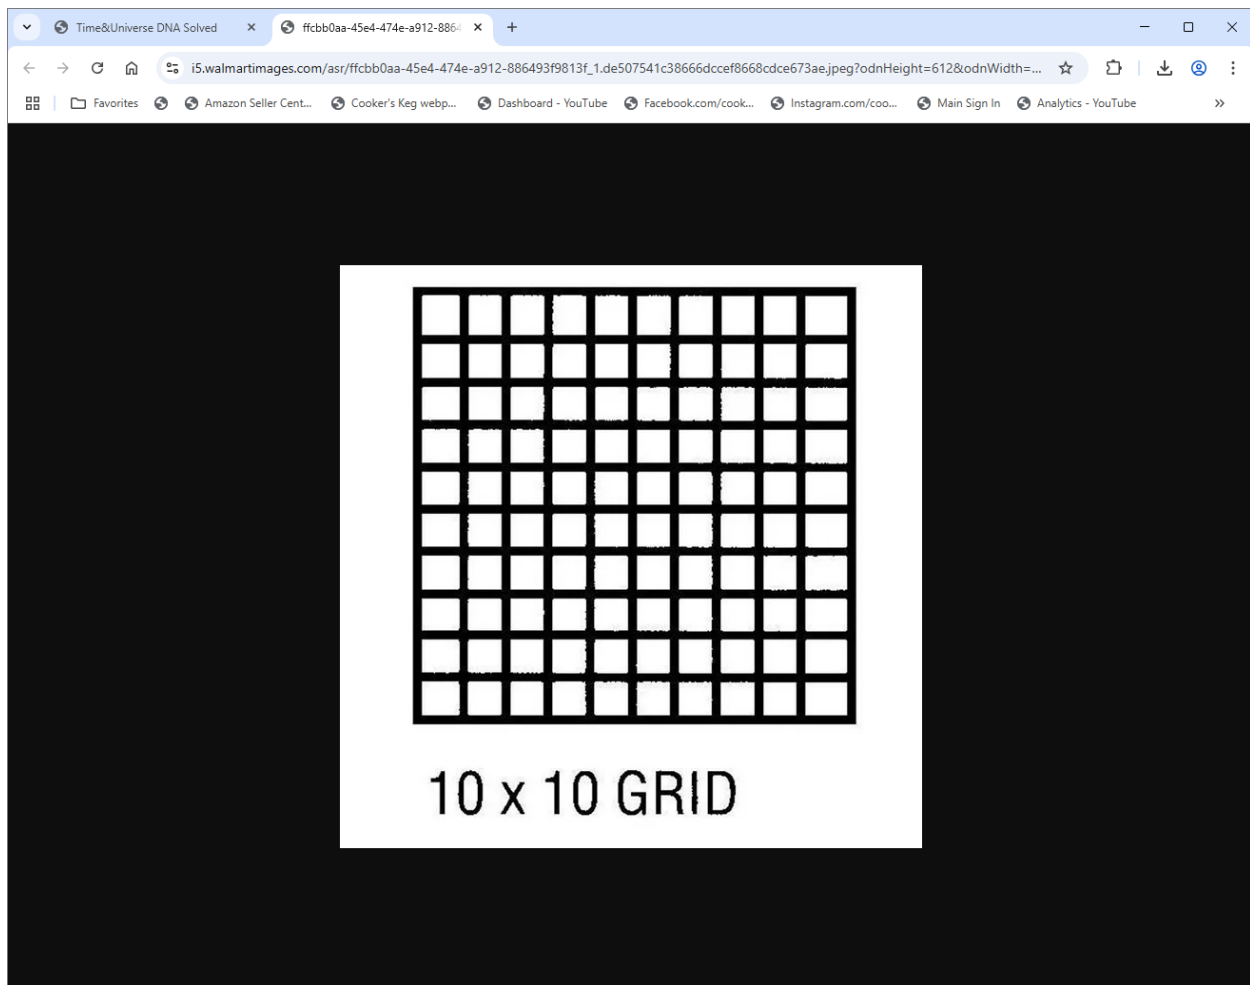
Time&Universe DNA Solved
ffcbb0aa-45e4-474e-a912-886
i5.walmartimages.com/asr/ffcbb0aa-45e4-474e-a912-886493f9813f_1.de507541c38666dccef8668cdce673ae.jpeg?odnHeight=612&odnWidth=...
Favorites
Amazon Seller Cent...
Cooker's Keg webp...
Dashboard - YouTube
Facebook.com/cook...
Instagram.com/coo...
Main Sign In
Analytics - YouTube

10 x 10 GRID